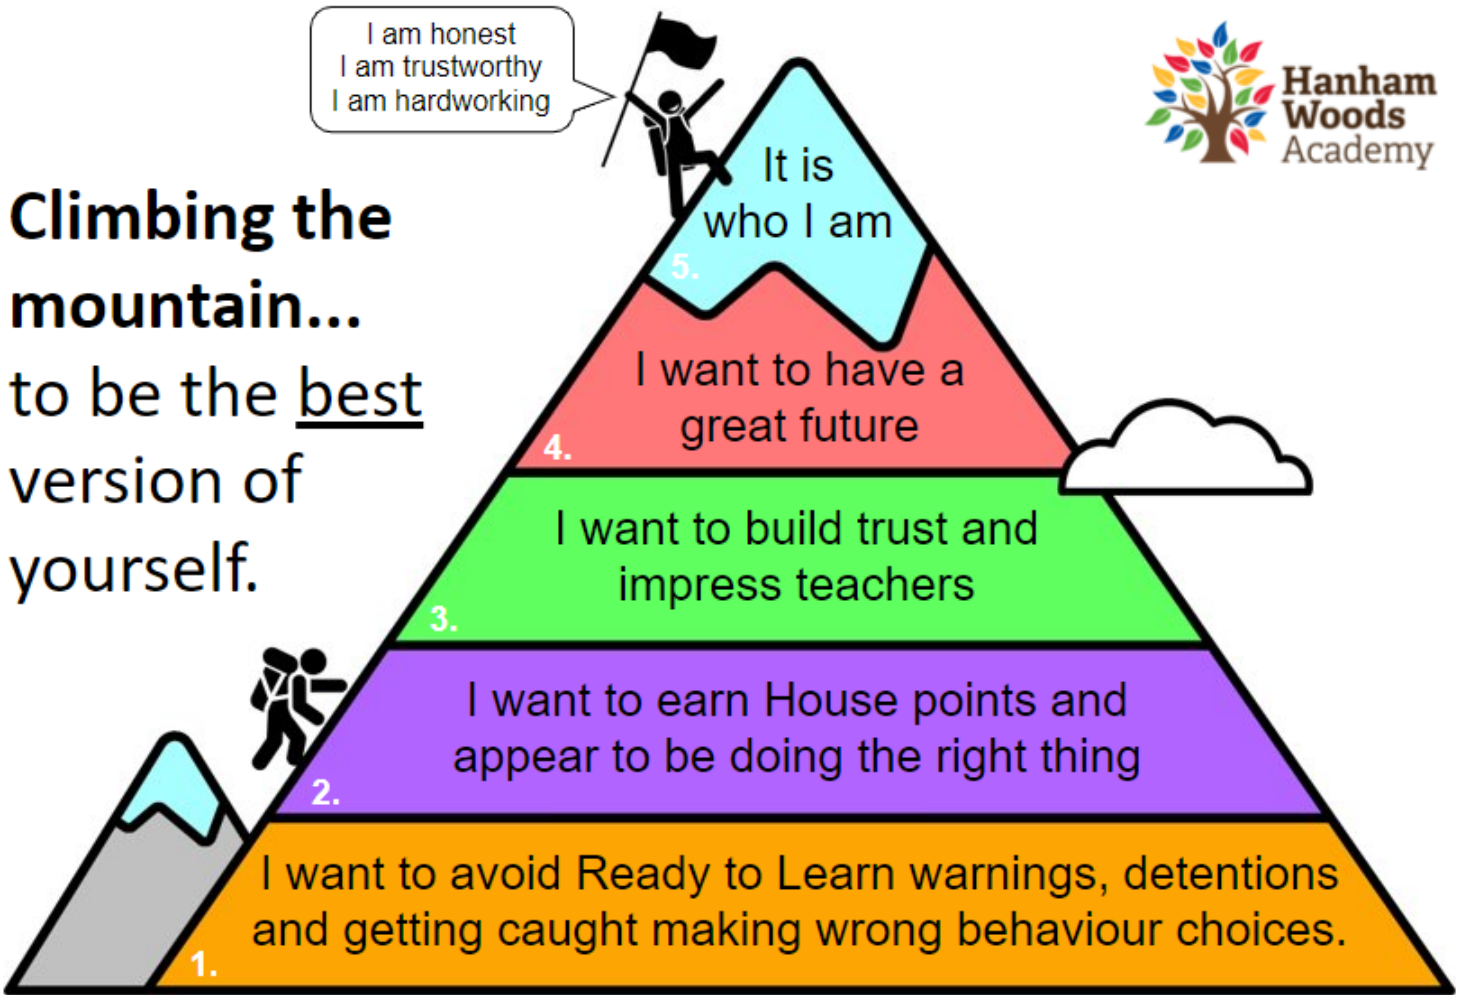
I am honest
I am trustworthy
I am hardworking

Hanham Woods Academy

Climbing the mountain...
to be the best version of yourself.

It is who I am
5.

I want to have a great future
4.

I want to build trust and impress teachers
3.

I want to earn House points and appear to be doing the right thing
2.

I want to avoid Ready to Learn warnings, detentions and getting caught making wrong behaviour choices.
1.